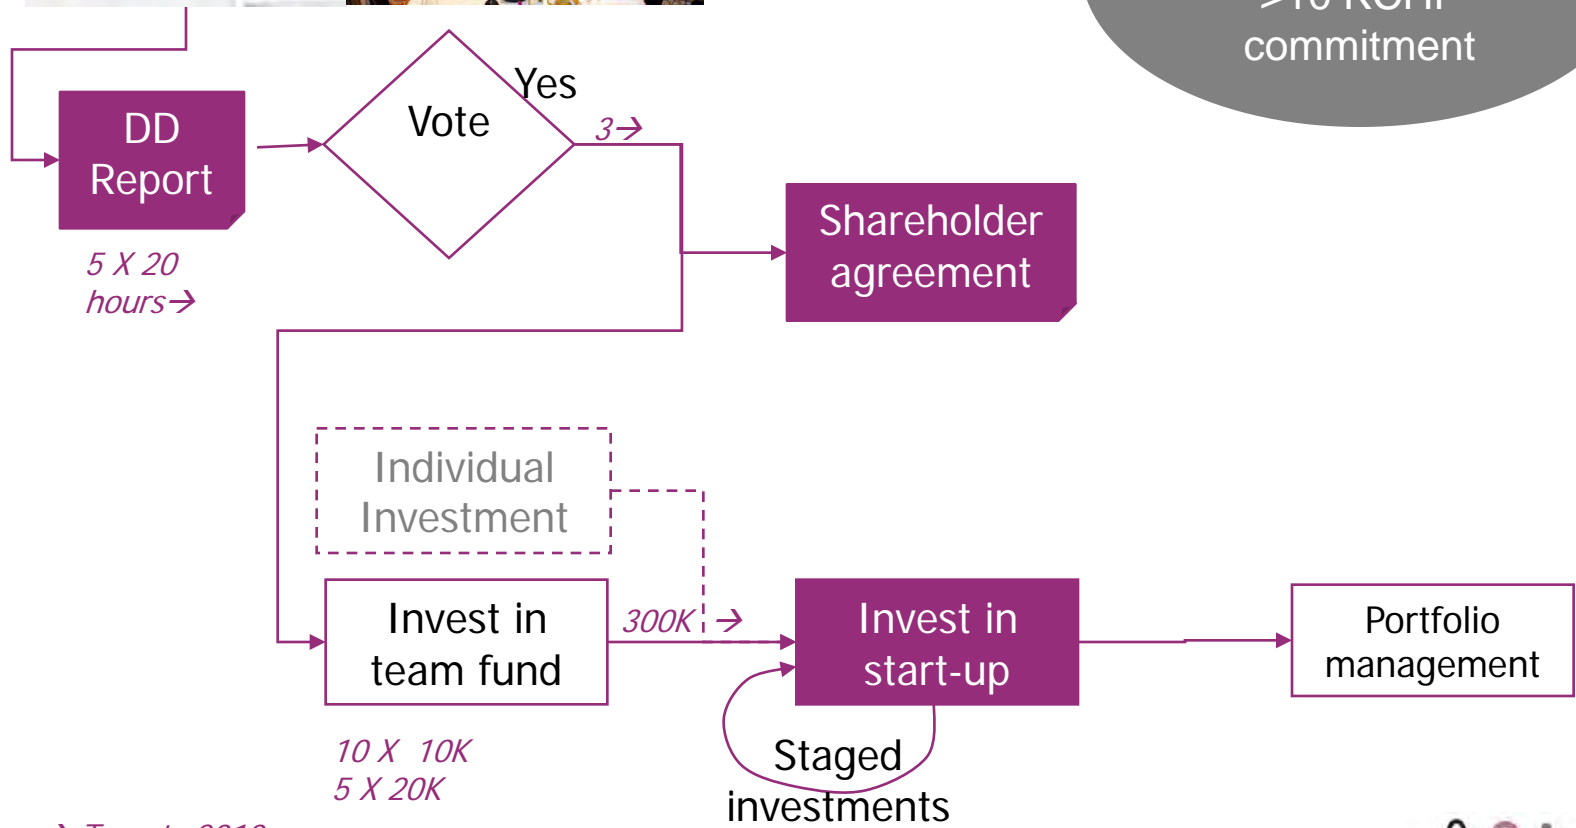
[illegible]
commitment

DD Report

5 X 20 hours→

Vote

Yes

3→

Shareholder agreement

Individual Investment

Invest in team fund

10 X 10K
5 X 20K

300K →

Invest in start-up

Staged investments

Portfolio management

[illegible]